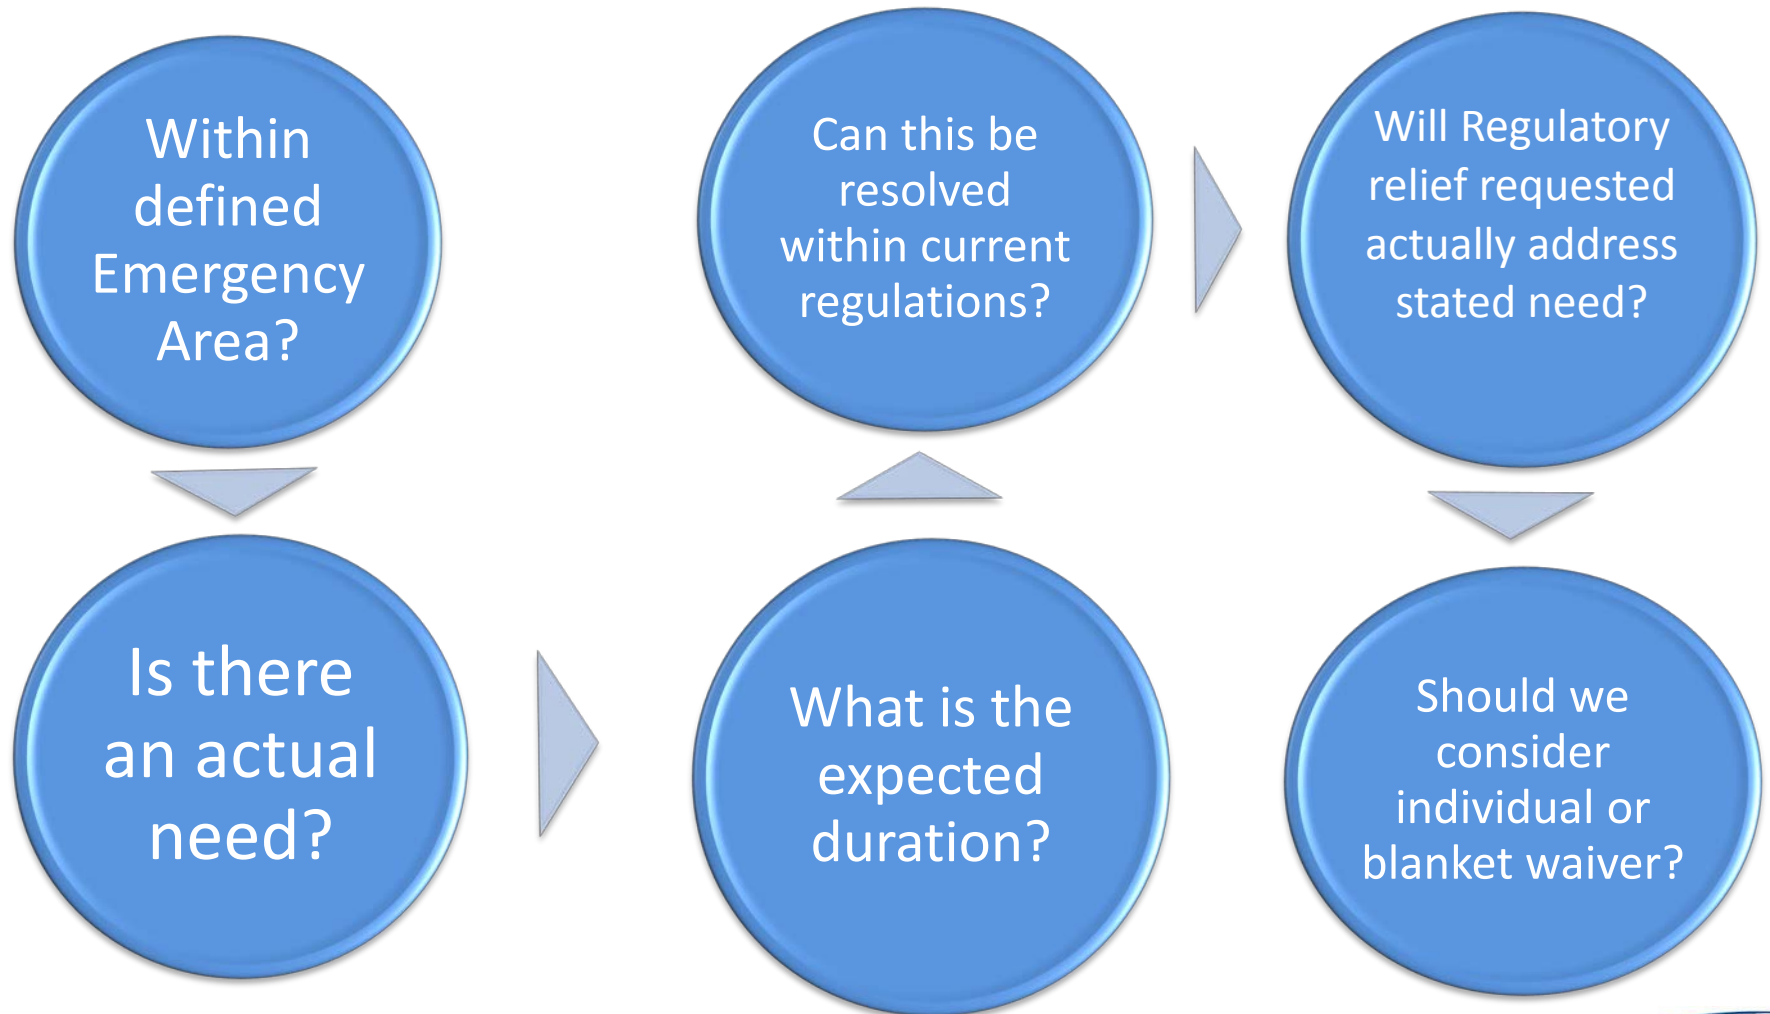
Within defined Emergency Area?

Is there an actual need?

What is the expected duration?

Can this be resolved within current regulations?

Will Regulatory relief requested actually address stated need?

Should we consider individual or blanket waiver?